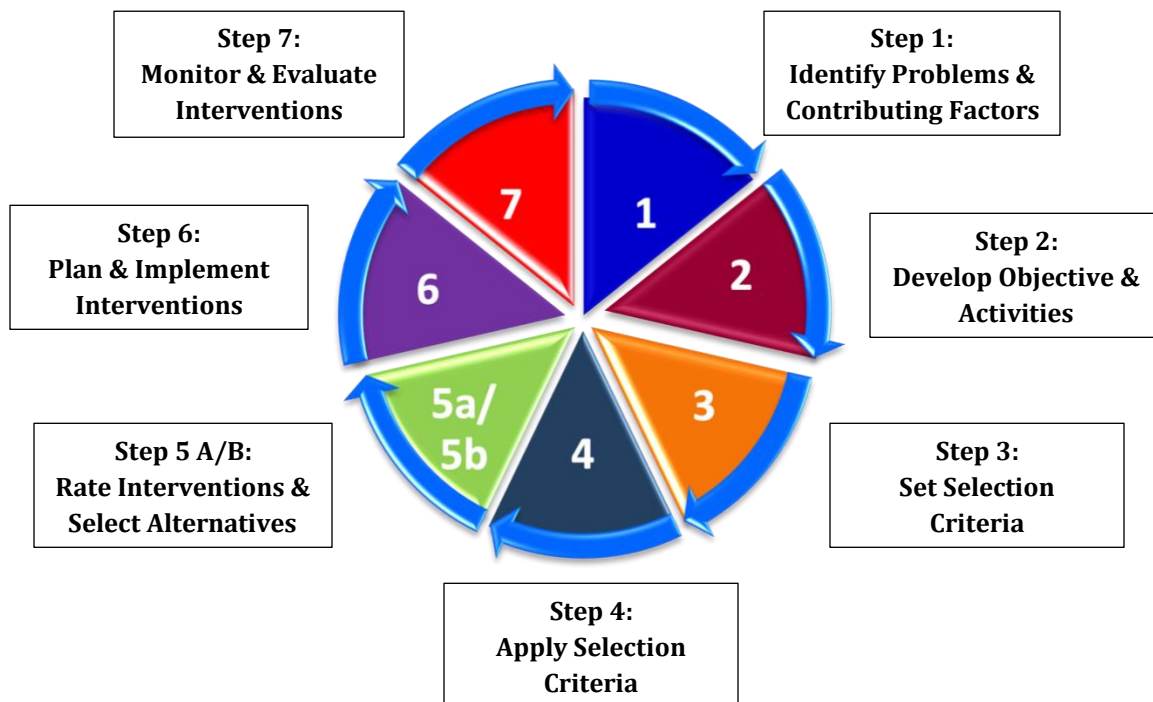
Step 7:
Monitor & Evaluate
Interventions

Step 1:
Identify Problems &
Contributing Factors

Step 6:
Plan & Implement
Interventions

7

1

6

2

Step 2:
Develop Objective &
Activities

5a/
5b

4

3

Step 5 A/B:
Rate Interventions &
Select Alternatives

Step 3:
Set Selection
Criteria

Step 4:
Apply Selection
Criteria